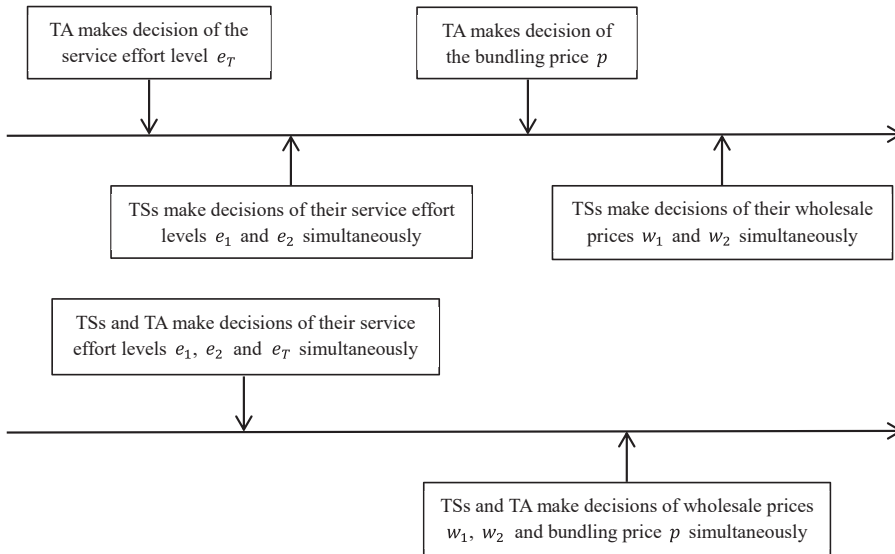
TA makes decision of the service effort level $e_T$

TA makes decision of the bundling price $p$

TSs make decisions of their service effort levels $e_1$ and $e_2$ simultaneously

TSs make decisions of their wholesale prices $w_1$ and $w_2$ simultaneously

TSs and TA make decisions of their service effort levels $e_1$, $e_2$ and $e_T$ simultaneously

TSs and TA make decisions of wholesale prices $w_1$, $w_2$ and bundling price $p$ simultaneously